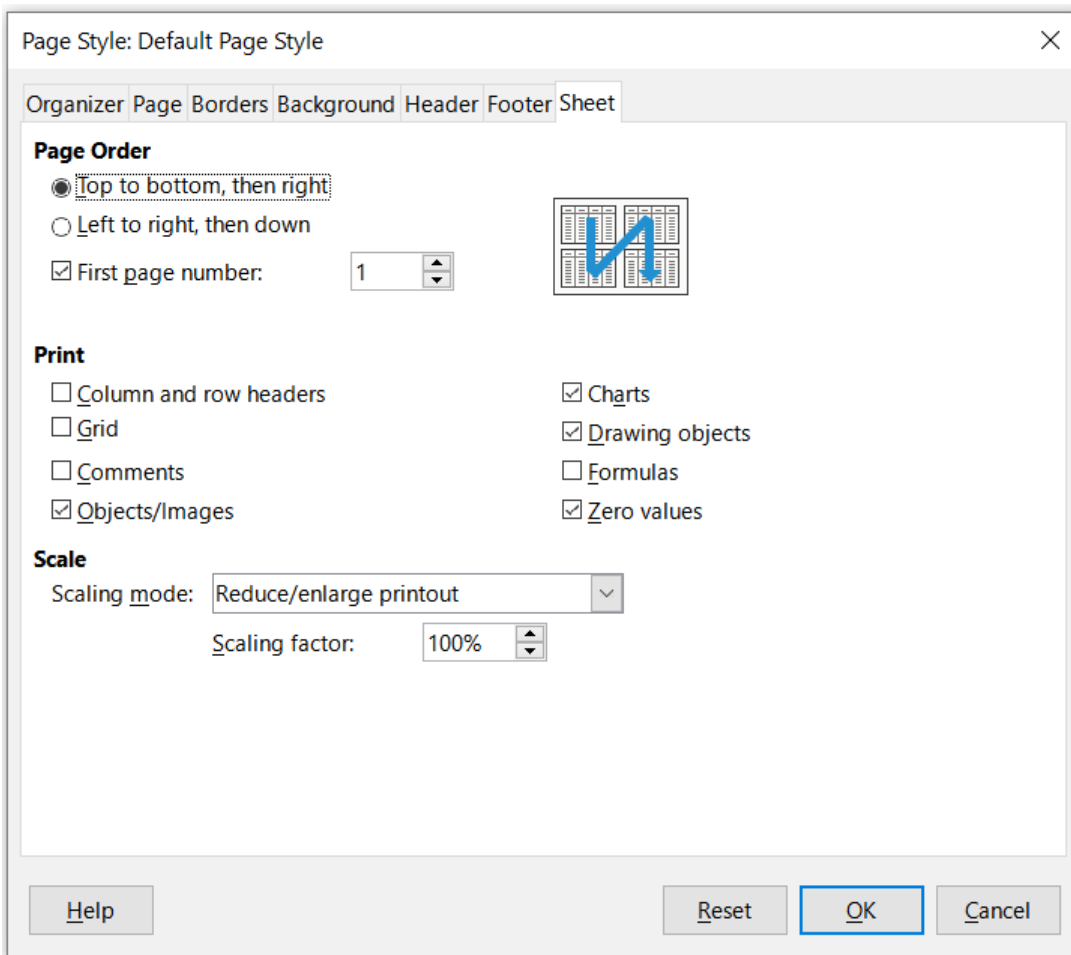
Page Style: Default Page Style

Organizer Page Borders Background Header Footer Sheet

Page Order

Top to bottom, then right

Left to right, then down

First page number: 1

Print

Column and row headers

Grid

Comments

Objects/Images

Charts

Drawing objects

Formulas

Zero values

Scale

Scaling mode: Reduce/enlarge printout

Scaling factor: 100%

Help

Reset

OK

Cancel